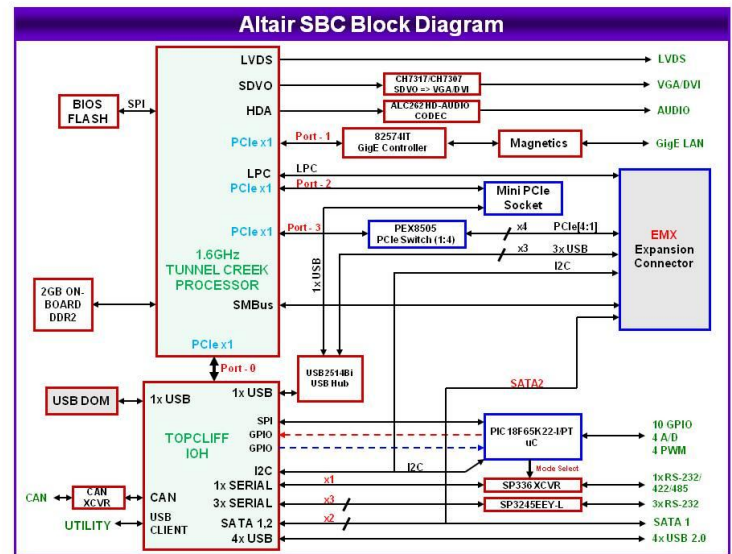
Altair SBC Block Diagram

BIOS FLASH
SPI
LVDS
SDVO
HDA
PCIe x1
LPC
PCIe x1
PCIe x1
1.6GHz TUNNEL CREEK PROCESSOR
SMBus
PCIe x1
2GB ON-BOARD DDR2
LVDS
CH7317/CH7307 SDVO => VGA/DVI
VGA/DVI
ALC262HD-AUDIO CODEC
AUDIO
Port - 1
82574IT GigE Controller
Magnetics
GigE LAN
LPC
Port - 2
Mini PCIe Socket
Port - 3
PEX8505 PCIe Switch (1:4)
x4
PCIe[4:1]
x3
3x USB
I2C
1x USB
EMX Expansion Connector
Port - 0
USB2514Bi USB Hub
SATA2
USB DOM
1x USB
1x USB
SPI
GPIO
GPIO
TOPCLIFF IOH
I2C
I2C
PIC18F65K22-I/PT uC
Mode Select
10 GPIO
4 A/D
4 PWM
CAN
CAN XCVR
CAN
1x SERIAL
x1
SP336 XCVR
1xRS-232/ 422/485
3x SERIAL
x3
SP3245EEY-L
3xRS-232
UTILITY
USB CLIENT
SATA 1,2
x2
SATA 1
4x USB
4x USB 2.0